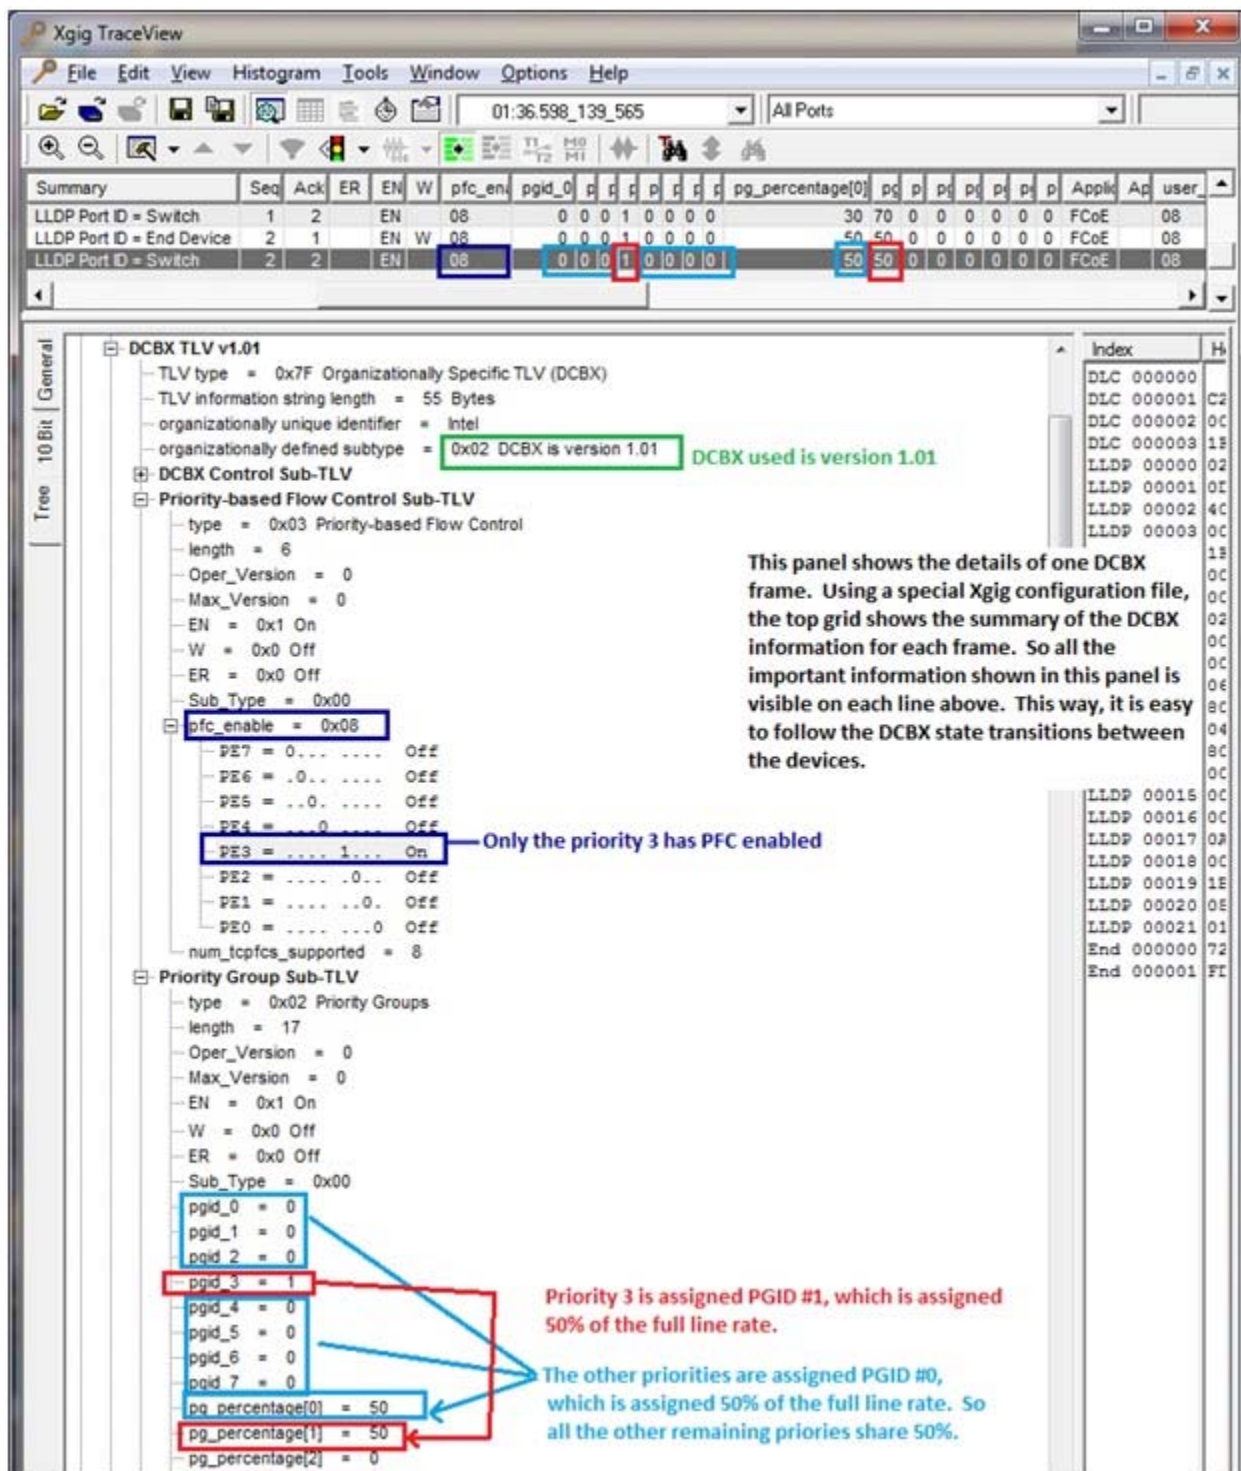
Xgig TraceView

File Edit View Histogram Tools Window Options Help

01:36.598_139_565 All Ports

| Summary | Seq | Ack | ER | EN | W | pfc_en | pgid_0 | p | p | p | p | p | p | p | pg_percentage[0] | pg | p | pg | pg | pg | pg | p | Appli | Ap | user |
|---|---|---|---|---|---|---|---|---|---|---|---|---|---|---|---|---|---|---|---|---|---|---|---|---|---|
| LLDP Port ID = Switch | 1 | 2 | | EN | | 08 | 0 | 0 | 0 | 1 | 0 | 0 | 0 | 0 | 30 | 70 | 0 | 0 | 0 | 0 | 0 | 0 | FCoE | | 08 |
| LLDP Port ID = End Device | 2 | 1 | | EN | W | 08 | 0 | 0 | 0 | 1 | 0 | 0 | 0 | 0 | 50 | 50 | 0 | 0 | 0 | 0 | 0 | 0 | FCoE | | 08 |
| LLDP Port ID = Switch | 2 | 2 | | EN | | 08 | 0 | 0 | 0 | 1 | 0 | 0 | 0 | 0 | 50 | 50 | 0 | 0 | 0 | 0 | 0 | 0 | FCoE | | 08 |

Tree 10 Bit General

DCBX TLV v1.01
TLV type = 0x7F Organizationally Specific TLV (DCBX)
TLV information string length = 55 Bytes
organizationally unique identifier = Intel
organizationally defined subtype = 0x02 DCBX is version 1.01
DCBX used is version 1.01
DCBX Control Sub-TLV
Priority-based Flow Control Sub-TLV
type = 0x03 Priority-based Flow Control
length = 6
Oper_Version = 0
Max_Version = 0
EN = 0x1 On
W = 0x0 Off
ER = 0x0 Off
Sub_Type = 0x00
pfc_enable = 0x08
PE7 = 0... .... Off
PE6 = .0.. .... Off
PE5 = ..0. .... Off
PE4 = ...0 .... Off
PE3 = .... 1... On
Only the priority 3 has PFC enabled
PE2 = .... .0.. Off
PE1 = .... ..0. Off
PE0 = .... ...0 Off
num_tcpfcs_supported = 8
Priority Group Sub-TLV
type = 0x02 Priority Groups
length = 17
Oper_Version = 0
Max_Version = 0
EN = 0x1 On
W = 0x0 Off
ER = 0x0 Off
Sub_Type = 0x00
pgid_0 = 0
pgid_1 = 0
pgid_2 = 0
pgid_3 = 1
pgid_4 = 0
pgid_5 = 0
pgid_6 = 0
pgid_7 = 0
pg_percentage[0] = 50
pg_percentage[1] = 50
pg_percentage[2] = 0

This panel shows the details of one DCBX frame. Using a special Xgig configuration file, the top grid shows the summary of the DCBX information for each frame. So all the important information shown in this panel is visible on each line above. This way, it is easy to follow the DCBX state transitions between the devices.

Priority 3 is assigned PGID #1, which is assigned 50% of the full line rate.

The other priorities are assigned PGID #0, which is assigned 50% of the full line rate. So all the other remaining priories share 50%.

| Index | H |
|---|---|
| DLC 000000 | |
| DLC 000001 | C2 |
| DLC 000002 | 0C |
| DLC 000003 | 1E |
| LLDP 00000 | 02 |
| LLDP 00001 | 0I |
| LLDP 00002 | 4C |
| LLDP 00003 | 0C |
| | 1E |
| | 0C |
| | 0C |
| | 02 |
| | 0C |
| | 0C |
| | 06 |
| | 8C |
| | 04 |
| | 8C |
| | 0C |
| LLDP 00015 | 0C |
| LLDP 00016 | 0C |
| LLDP 00017 | 0A |
| LLDP 00018 | 0C |
| LLDP 00019 | 1E |
| LLDP 00020 | 0E |
| LLDP 00021 | 01 |
| End 000000 | 72 |
| End 000001 | FI |